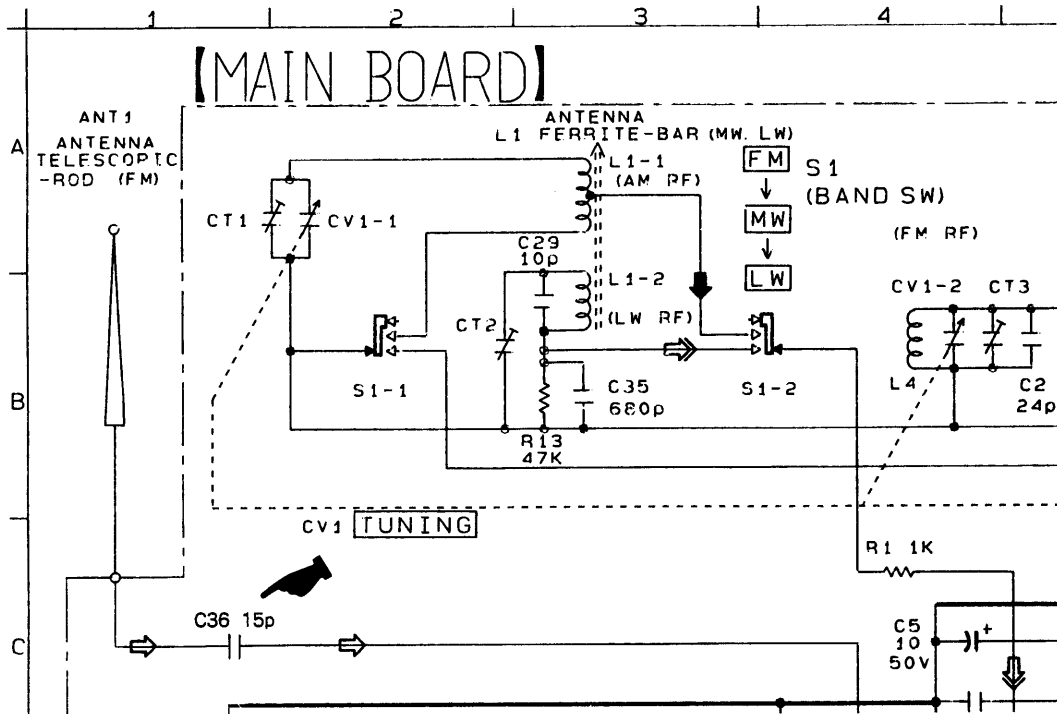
1 2 3 4

A

B

C

【MAIN BOARD】

ANT1
ANTENNA
TELESCOPIC
-ROD (FM)

ANTENNA
L1 FERRITE-BAR (MW, LW)
L1-1
(AM RF)

FM
↓
MW
↓
LW

S1
(BAND SW)

(FM RF)

CT1 CV1-1

C29
10p

L1-2
(LW RF)

CT2

CV1-2 CT3

S1-1

C35
680p

S1-2

L4

C2
24p

R13
47K

CV1 TUNING

R1 1K

C36 15p

C5
10
50V